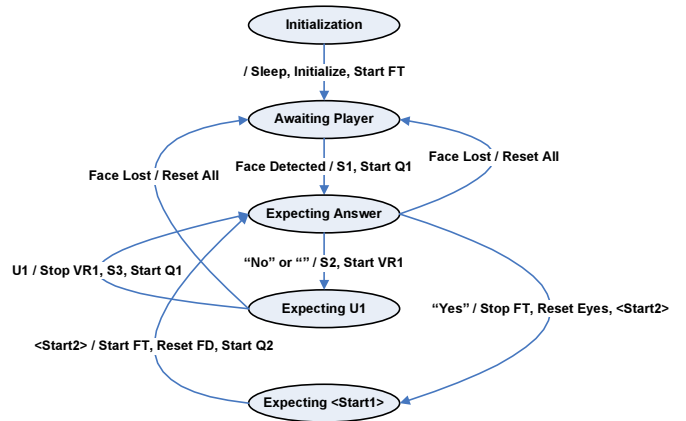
Initialization

/ Sleep, Initialize, Start FT

Awaiting Player

Face Lost / Reset All

Face Detected / S1, Start Q1

Face Lost / Reset All

Expecting Answer

U1 / Stop VR1, S3, Start Q1

"No" or "" / S2, Start VR1

Expecting U1

"Yes" / Stop FT, Reset Eyes, <Start2>

<Start2> / Start FT, Reset FD, Start Q2

Expecting <Start1>